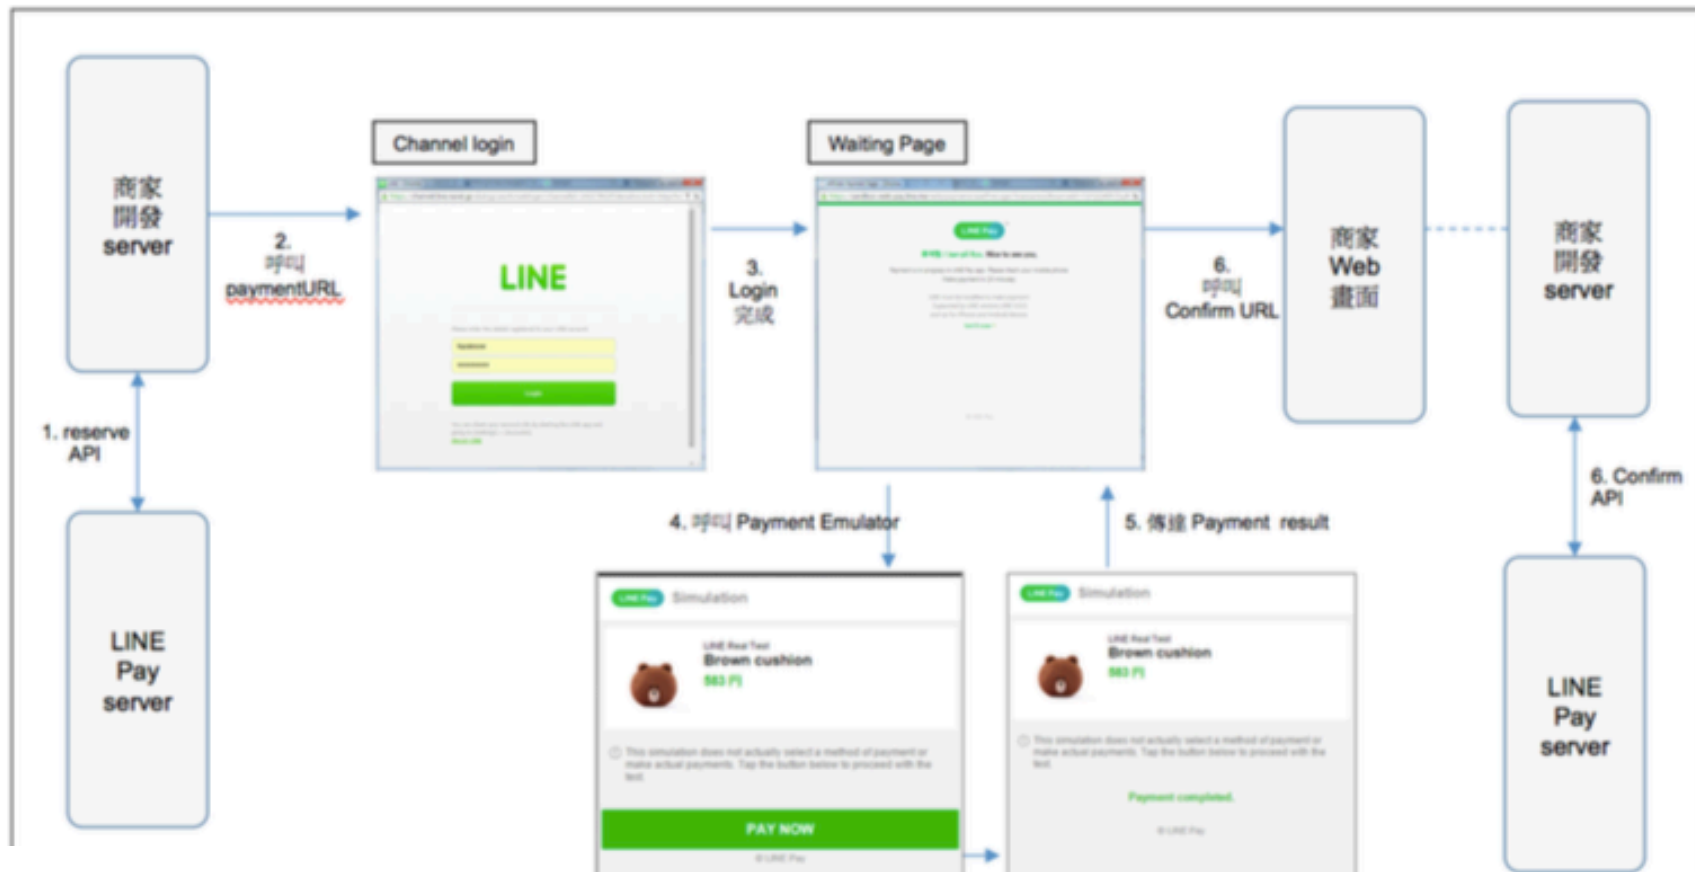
商家
開發
server

2.
呼叫
paymentURL

1. reserve
API

LINE
Pay
server

Channel login

LINE

Login

3.
Login
完成

Waiting Page

LINE Pay

6.
呼叫
Confirm URL

商家
Web
畫面

商家
開發
server

6. Confirm
API

LINE
Pay
server

4. 呼叫 Payment Emulator

5. 傳遞 Payment result

LINE Pay Simulation

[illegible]
Brown cushion
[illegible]

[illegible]

PAY NOW

© LINE Pay

LINE Pay Simulation

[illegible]
Brown cushion
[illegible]

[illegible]

Payment completed.

© LINE Pay